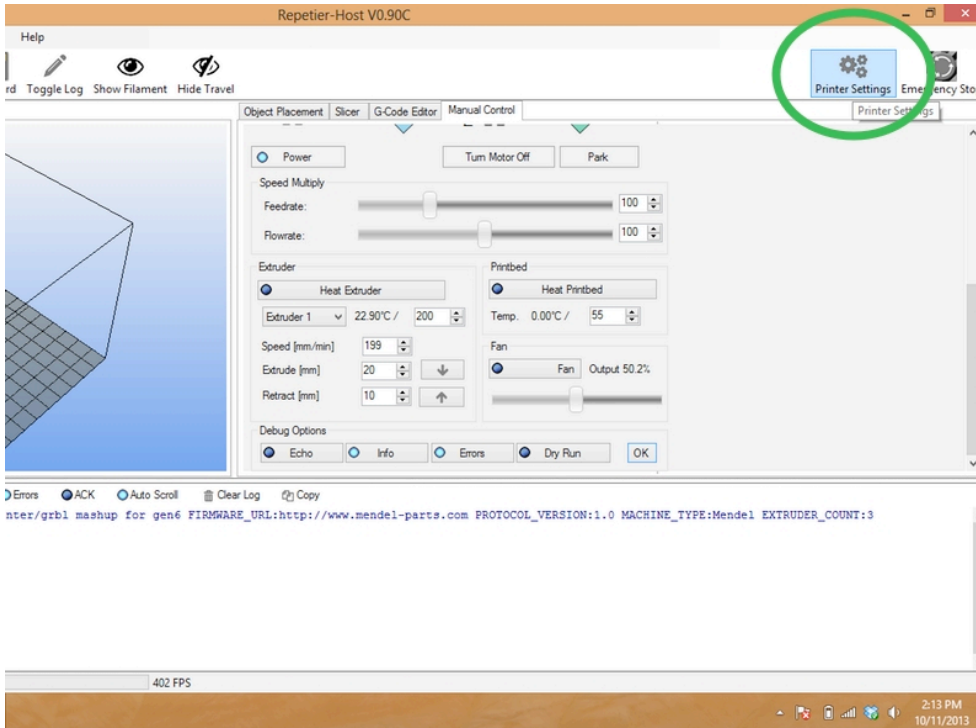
Repetier-Host V0.90C

Help

rd Toggle Log Show Filament Hide Travel

Printer Settings Emergency Sto

Printer Settings

Object Placement Slicer G-Code Editor Manual Control

Power

Turn Motor Off

Park

Speed Multiply

Feedrate: 100

Flowrate: 100

Extruder

Heat Extruder

Extruder 1 22.90°C / 200

Speed [mm/min] 199

Extrude [mm] 20

Retract [mm] 10

Printbed

Heat Printbed

Temp. 0.00°C / 55

Fan

Fan Output 50.2%

Debug Options

Echo Info Errors Dry Run OK

Errors ACK Auto Scroll Clear Log Copy

nter/grbl mashup for gen6 FIRMWARE_URL:http://www.mendel-parts.com PROTOCOL_VERSION:1.0 MACHINE_TYPE:Mendel EXTRUDER_COUNT:3

402 FPS

2:13 PM 10/11/2013